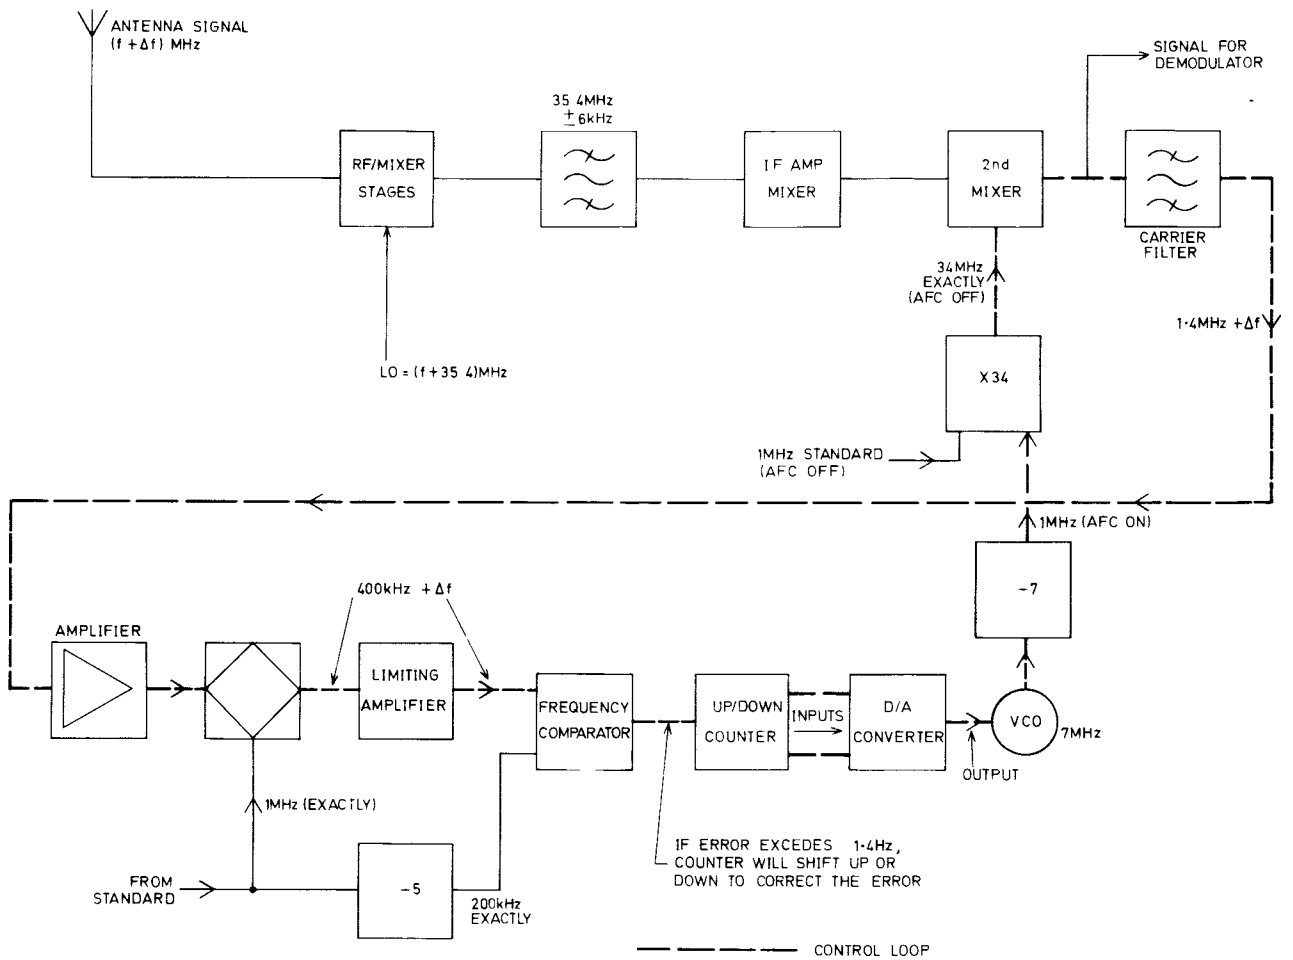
ANTENNA SIGNAL (f + Δf) MHz

RF/MIXER STAGES

LO = (f + 35 4)MHz

35 4MHz ± 6kHz

IF AMP MIXER

2nd MIXER

SIGNAL FOR DEMODULATOR

CARRIER FILTER

1·4MHz + Δf

34MHz EXACTLY (AFC OFF)

X 34

1MHz STANDARD (AFC OFF)

1MHz (AFC ON)

÷ 7

VCO

7MHz

AMPLIFIER

400kHz + Δf

LIMITING AMPLIFIER

FREQUENCY COMPARATOR

UP/DOWN COUNTER

INPUTS

D/A CONVERTER

OUTPUT

1MHz (EXACTLY)

FROM STANDARD

÷ 5

200kHz EXACTLY

IF ERROR EXCEDES 1·4Hz, COUNTER WILL SHIFT UP OR DOWN TO CORRECT THE ERROR

CONTROL LOOP